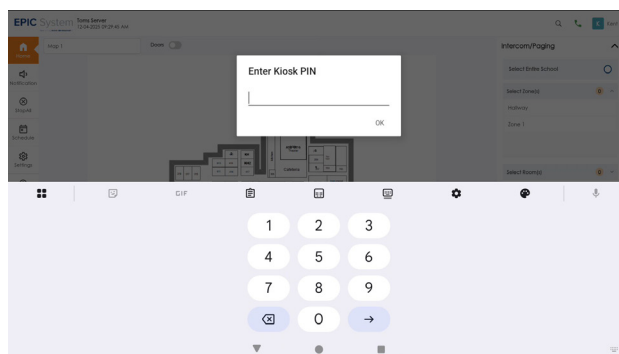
EPIC System Toms Server 12/04/2023 09:29:40 AM

Home
Notification
Recycled
Schedule
Settings

Map 1
Zoom

Intercom/Paging
Select Entire School
Select Zone(s)
Hallway
Zone 1
Select Room(s)

Enter Kiosk PIN

OK

GIF

1 2 3
4 5 6
7 8 9
0